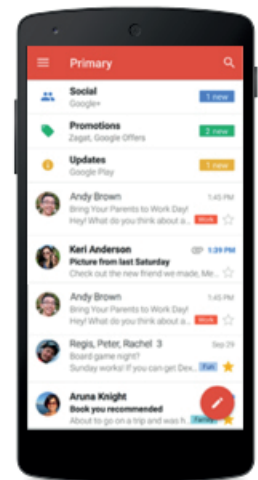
Primary

Social
Google+
1 new

Promotions
Zagat, Google Offers
2 new

Updates
Google Play
1 new

Andy Brown
Bring Your Parents to Work Day!
Hey! What do you think about a...
1:45 PM
Work

Keri Anderson
Picture from last Saturday
Check out the new friend we made, Me...
1:29 PM

Andy Brown
Bring Your Parents to Work Day!
Hey! What do you think about a...
1:45 PM
Work

Regis, Peter, Rachel 3
Board game night?
Sunday works! If you can get Dex...
Sep 29
Fun

Aruna Knight
Book you recommended
About to go on a trip and was
Family